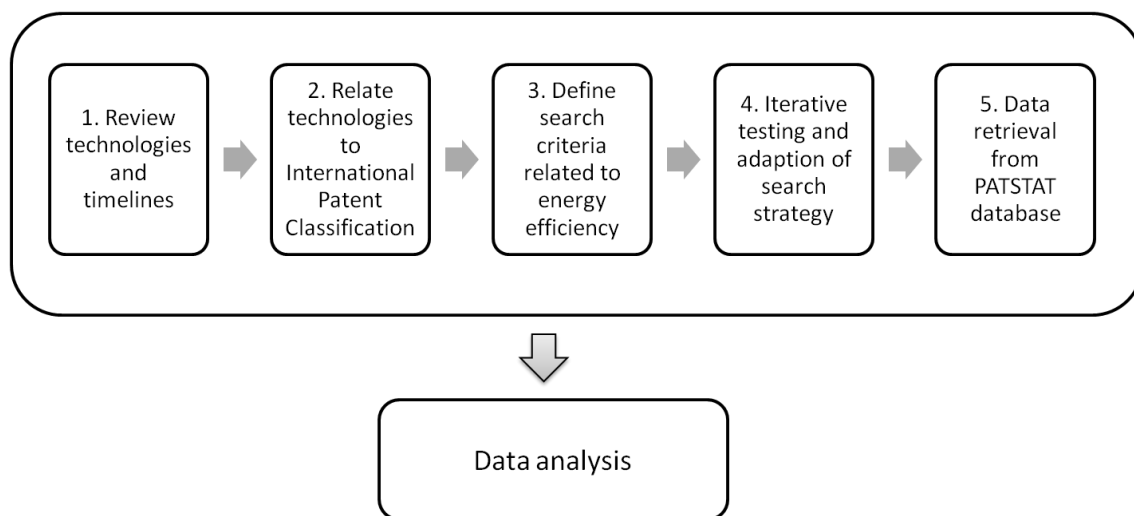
1. Review technologies and timelines

2. Relate technologies to International Patent Classification

3. Define search criteria related to energy efficiency

4. Iterative testing and adaption of search strategy

5. Data retrieval from PATSTAT database

Data analysis